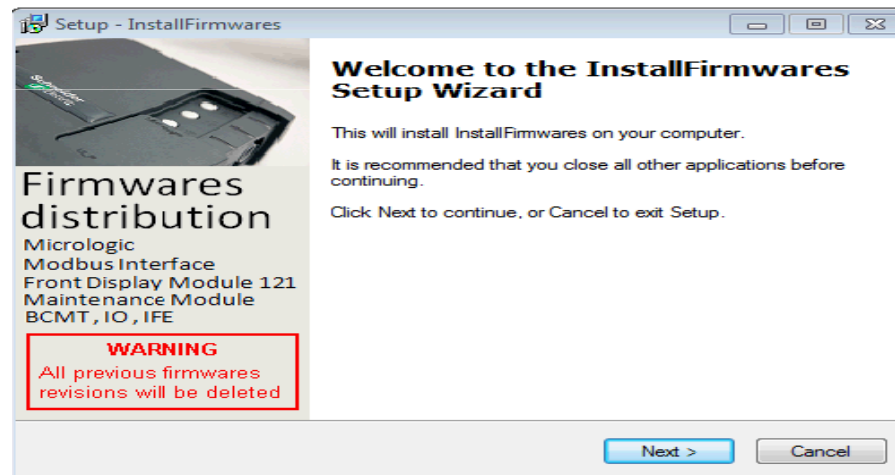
Setup - InstallFirmwares

Firmwares distribution
Micrologic
Modbus Interface
Front Display Module 121
Maintenance Module
BCMT, IO, IFE

WARNING
All previous firmwares revisions will be deleted

Welcome to the InstallFirmwares Setup Wizard

This will install InstallFirmwares on your computer.

It is recommended that you close all other applications before continuing.

Click Next to continue, or Cancel to exit Setup.

Next >
Cancel